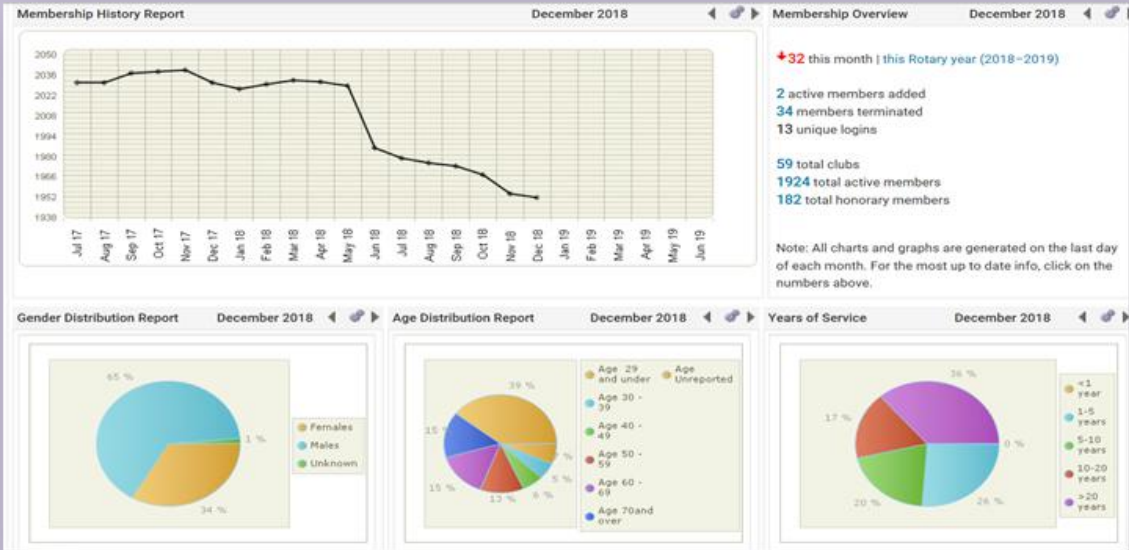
Membership History Report December 2018

2050
2036
2022
2008
1994
1980
1966
1952
1938

Jul 17 Aug 17 Sep 17 Oct 17 Nov 17 Dec 17 Jan 18 Feb 18 Mar 18 Apr 18 May 18 Jun 18 Jul 18 Aug 18 Sep 18 Oct 18 Nov 18 Dec 18 Jan 19 Feb 19 Mar 19 Apr 19 May 19 Jun 19

Membership Overview December 2018

32 this month | this Rotary year (2018-2019)

2 active members added
34 members terminated
13 unique logins

59 total clubs
1924 total active members
182 total honorary members

Note: All charts and graphs are generated on the last day of each month. For the most up to date info, click on the numbers above.

Gender Distribution Report December 2018

65 %
1 %
34 %
Females
Males
Unknown

Age Distribution Report December 2018

39 %
15 %
15 %
13 %
8 %
5 %
Age 29 and under
Age Unreported
Age 30 - 39
Age 40 - 49
Age 50 - 59
Age 60 - 69
Age 70and over

Years of Service December 2018

36 %
17 %
0 %
20 %
26 %
<1 year
1-5 years
5-10 years
10-20 years
>20 years